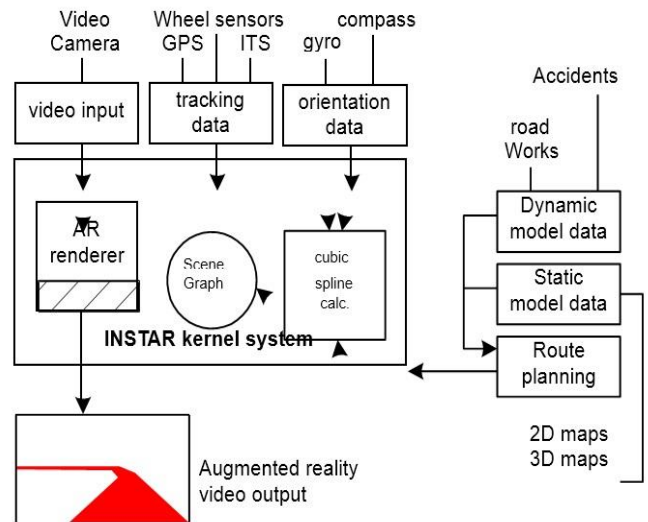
Video Camera

Wheel sensors
GPS
ITS

gyro
compass

video input

tracking data

orientation data

Accidents

road Works

Dynamic model data

Static model data

Route planning

AR renderer

Scene Graph

cubic spline calc.

INSTAR kernel system

2D maps
3D maps

Augmented reality video output